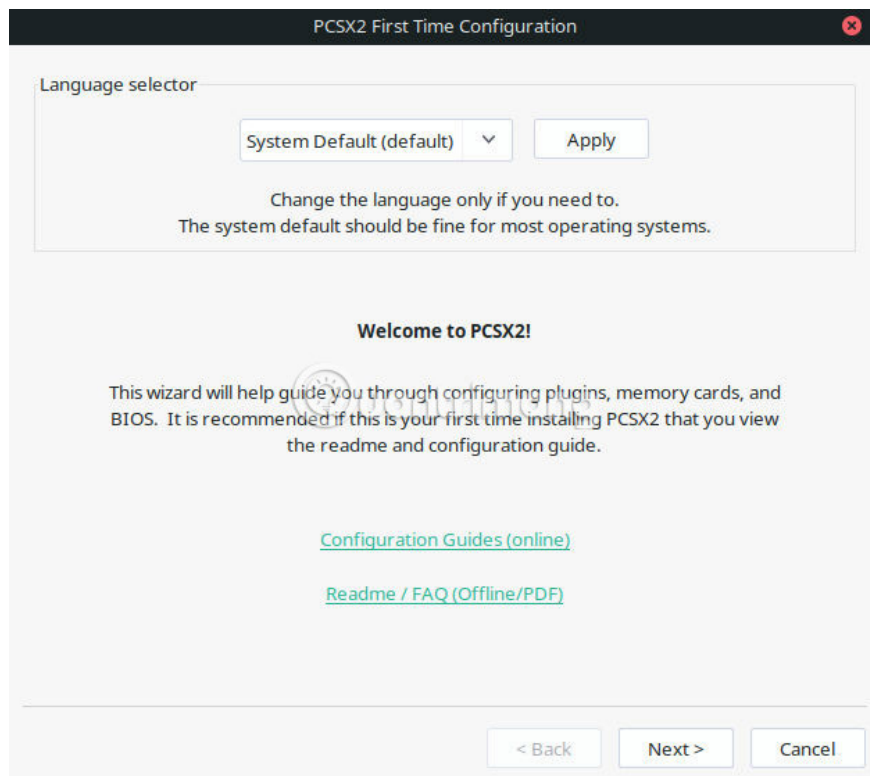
PCSX2 First Time Configuration

Language selector

System Default (default)

Apply

Change the language only if you need to.
The system default should be fine for most operating systems.

Welcome to PCSX2!

This wizard will help guide you through configuring plugins, memory cards, and BIOS. It is recommended if this is your first time installing PCSX2 that you view the readme and configuration guide.

Configuration Guides (online)

Readme / FAQ (Offline/PDF)

< Back

Next >

Cancel